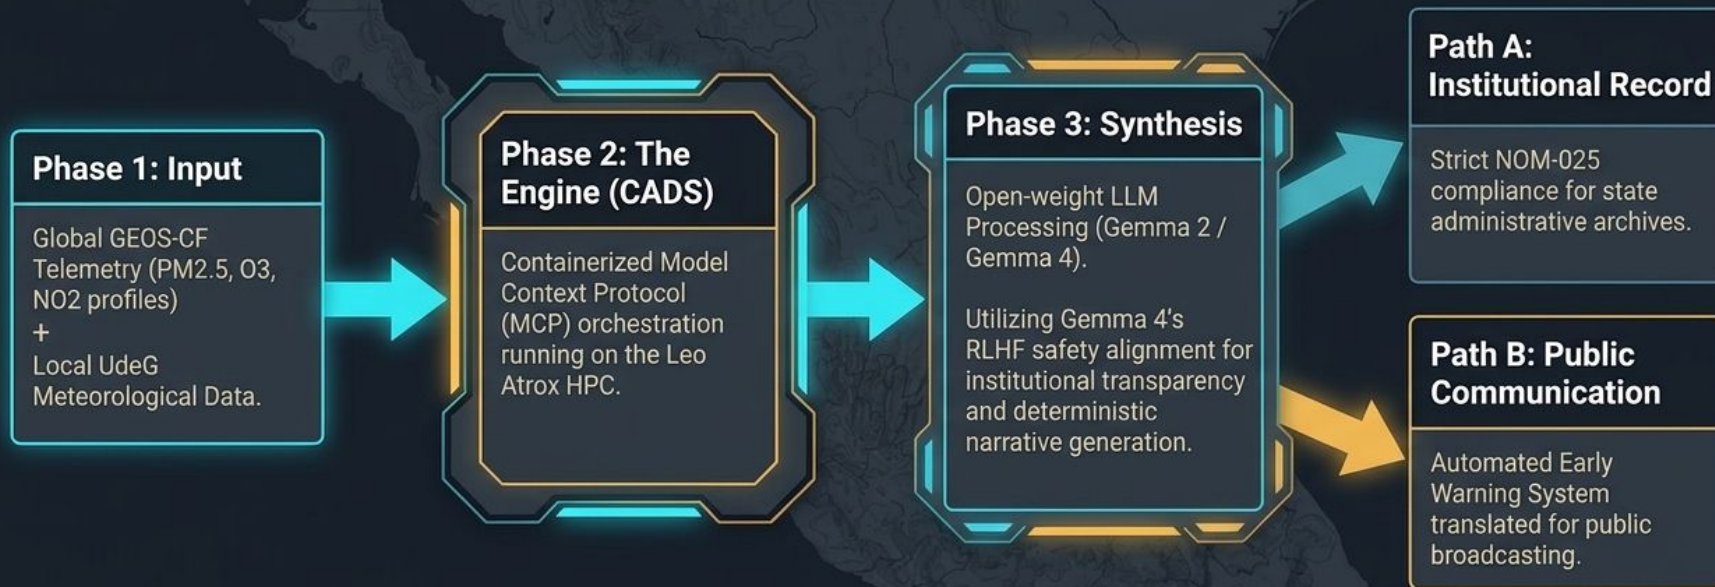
Phase 1: Input

Global GEOS-CF Telemetry (PM2.5, O3, NO2 profiles)
+
Local UdeG Meteorological Data.

Phase 2: The Engine (CADS)

Containerized Model Context Protocol (MCP) orchestration running on the Leo Atrox HPC.

Phase 3: Synthesis

Open-weight LLM Processing (Gemma 2 / Gemma 4).

Utilizing Gemma 4's RLHF safety alignment for institutional transparency and deterministic narrative generation.

Path A: Institutional Record

Strict NOM-025 compliance for state administrative archives.

Path B: Public Communication

Automated Early Warning System translated for public broadcasting.